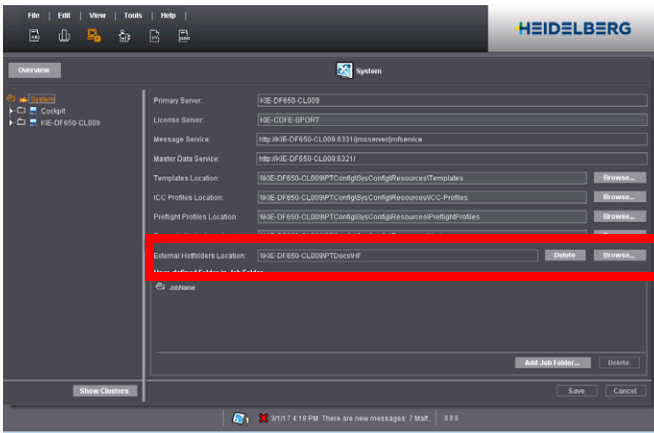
File | Edit | View | Tools | Help

HEIDELBERG

Overview

System

System
Cockpit
KIE-DF650-CL009

Primary Server: KIE-DF650-CL009
License Server: KIE-CDFE-SPORT
Message Service: http://KIE-DF650-CL009:6331/jmsserver/jmfservice
Master Data Service: http://KIE-DF650-CL009:6321/
Templates Location: \\KIE-DF650-CL009\PTConfig\SysConfig\Resources\Templates Browse...
ICC Profiles Location: \\KIE-DF650-CL009\PTConfig\SysConfig\Resources\ICC-Profiles Browse...
Preflight Profiles Location: \\KIE-DF650-CL009\PTConfig\SysConfig\Resources\PreflightProfiles Browse...
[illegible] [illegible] Browse...

External Hotfolders Location: \\KIE-DF650-CL009\PTDocs\HF Delete Browse...
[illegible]

JobName

Add Job Folder... Delete

Show Clusters

Save Cancel

3/1/17 4:19 PM There are new messages: 7 Malf... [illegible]